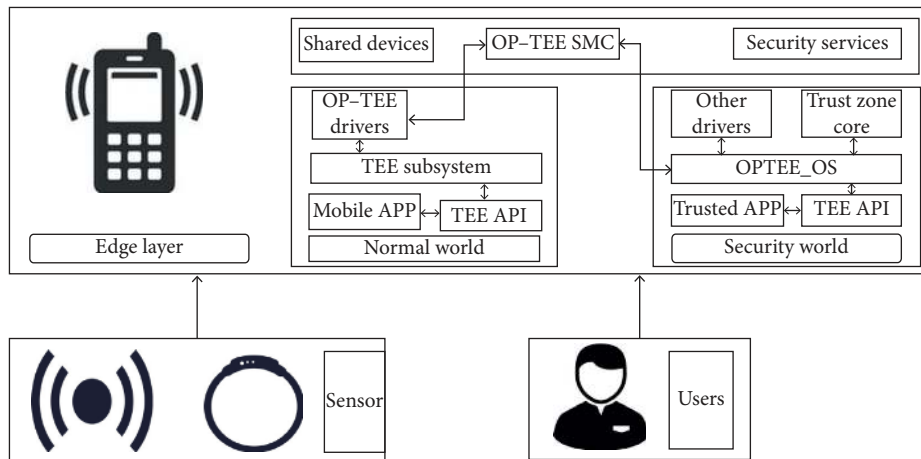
Shared devices
OP–TEE SMC
Security services
OP–TEE drivers
TEE subsystem
Mobile APP
TEE API
Normal world
Other drivers
Trust zone core
OPTEE_OS
Trusted APP
TEE API
Security world
Edge layer
Sensor
Users